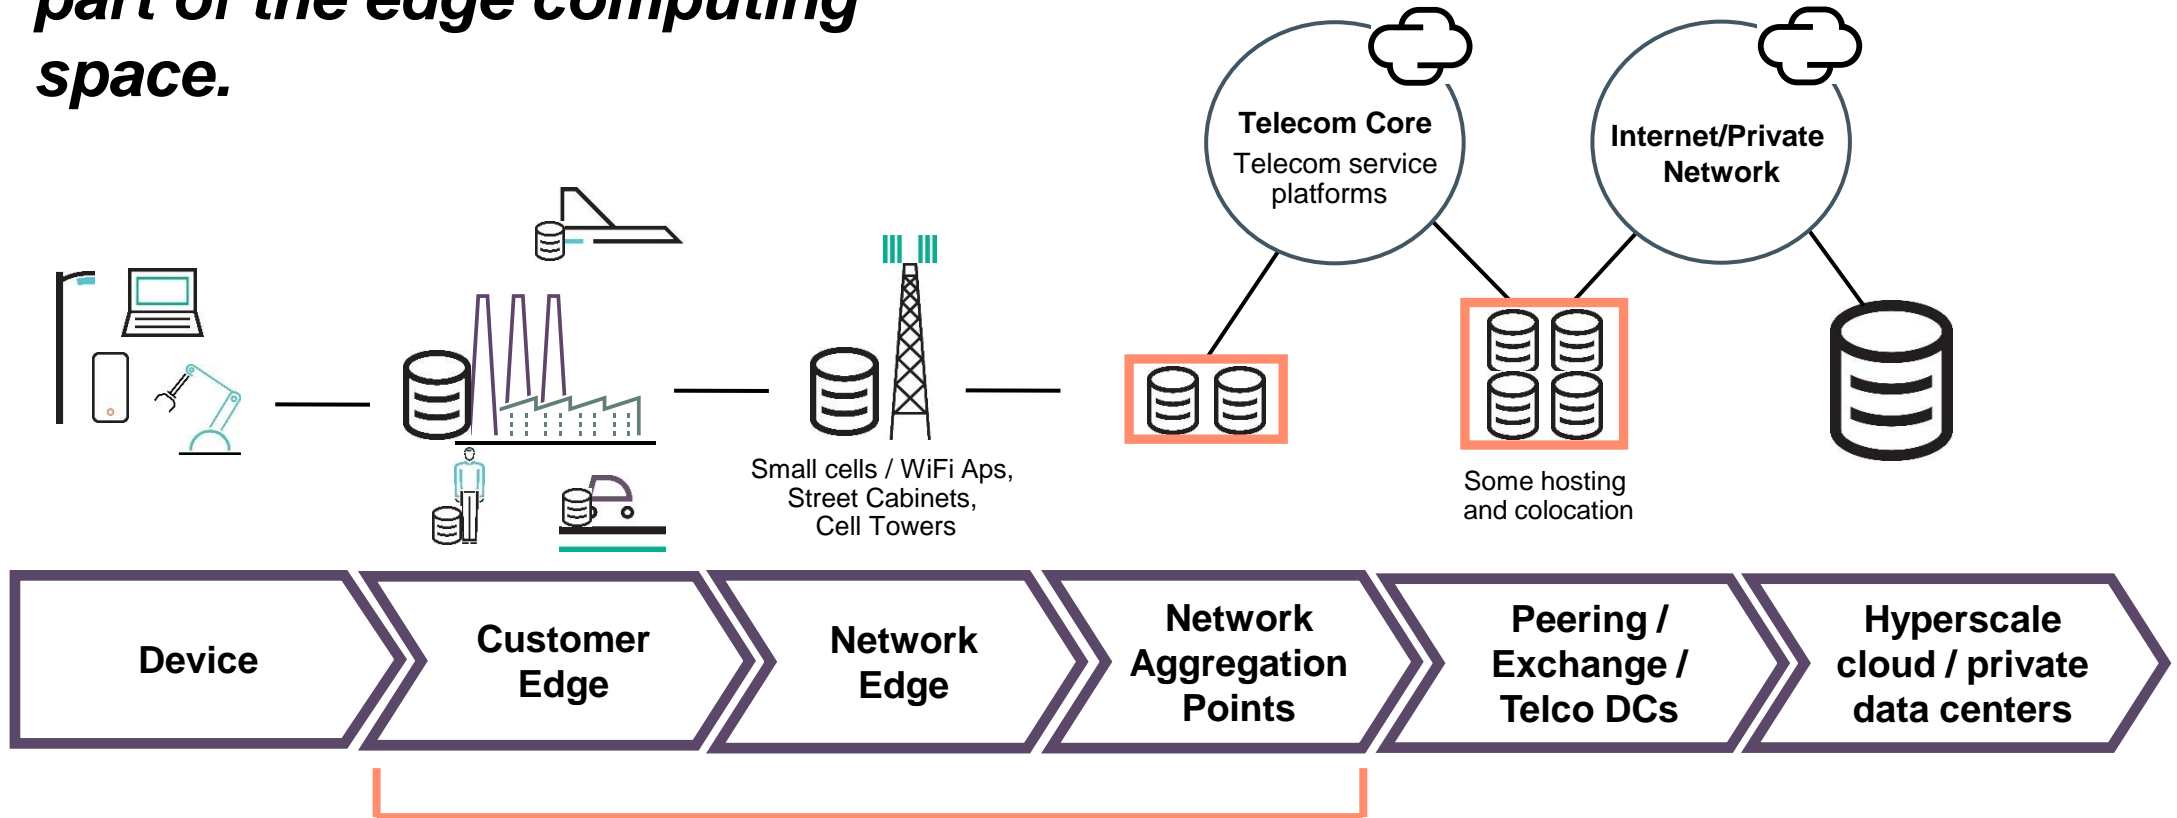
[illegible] space.

Telecom Core
Telecom service platforms

Internet/Private Network

Small cells / WiFi Aps, Street Cabinets, Cell Towers

Some hosting and colocation

Device

Customer Edge

Network Edge

Network Aggregation Points

Peering / Exchange / Telco DCs

Hyperscale cloud / private data centers